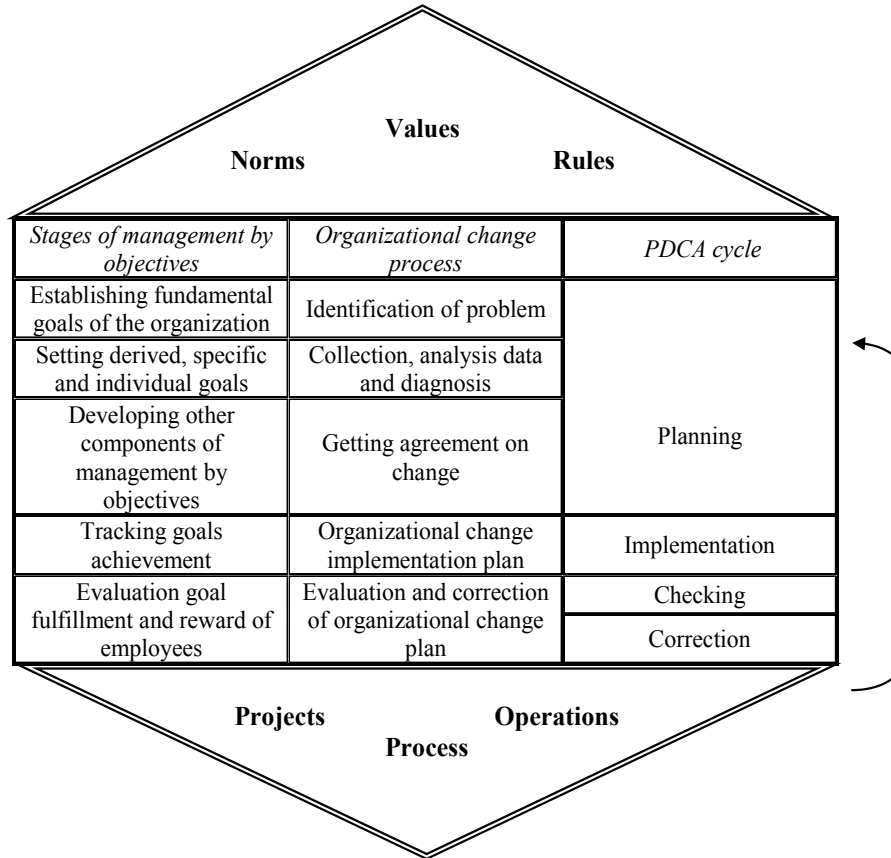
Values
Norms Rules

| Stages of management by objectives | Organizational change process | PDCA cycle |
|---|---|---|
| Establishing fundamental goals of the organization | Identification of problem | Planning |
| Setting derived, specific and individual goals | Collection, analysis data and diagnosis | |
| Developing other components of management by objectives | Getting agreement on change | |
| Tracking goals achievement | Organizational change implementation plan | Implementation |
| Evaluation goal fulfillment and reward of employees | Evaluation and correction of organizational change plan | Checking |
| | | Correction |

Projects Operations
Process